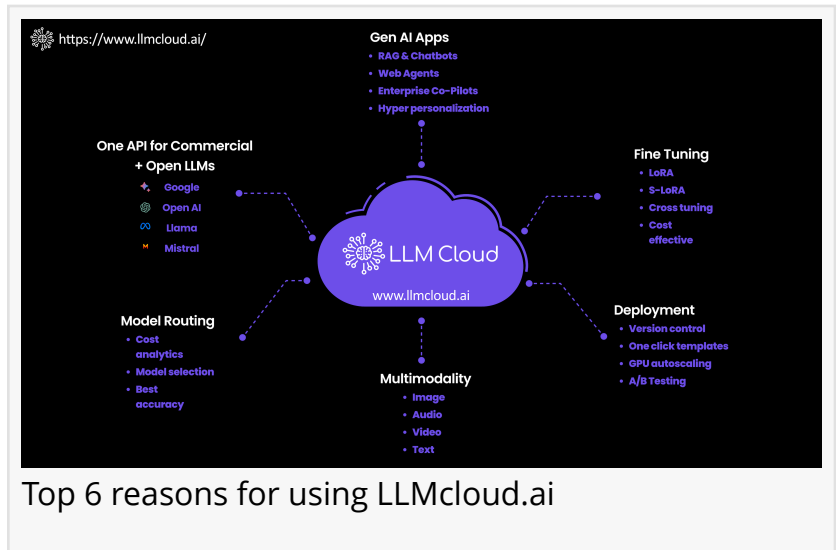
https://www.llmcloud.ai/

Gen AI Apps
- RAG & Chatbots
- Web Agents
- Enterprise Co-Pilots
- Hyper personalization

One API for Commercial + Open LLMs
Google
Open AI
Llama
Mistral

Fine Tuning
- LoRA
- S-LoRA
- Cross tuning
- Cost effective

LLM Cloud
www.llmcloud.ai

Model Routing
- Cost analytics
- Model selection
- Best accuracy

Deployment
- Version control
- One click templates
- GPU autoscaling
- A/B Testing

Multimodality
- Image
- Audio
- Video
- Text

Top 6 reasons for using LLMcloud.ai